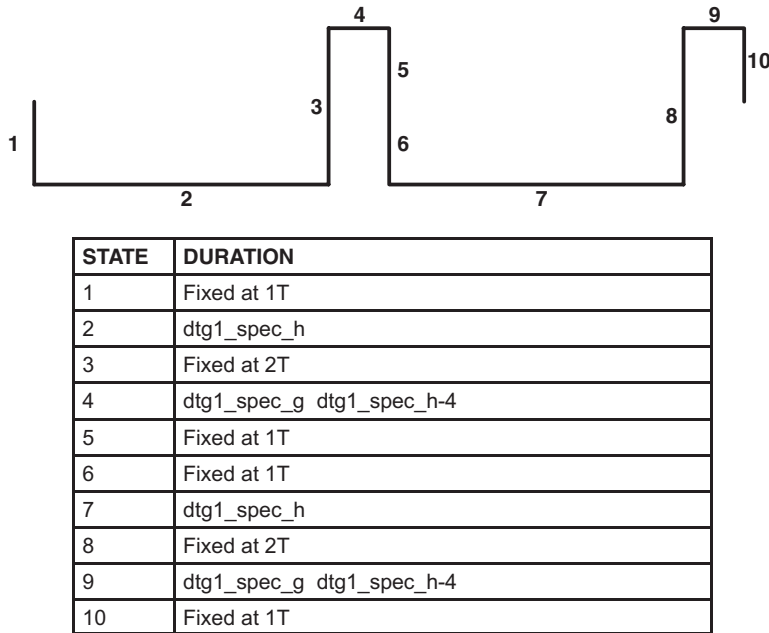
4
9
10
5
3
8
1
6
2
7

| STATE | DURATION |
|---|---|
| 1 | Fixed at 1T |
| 2 | dtg1_spec_h |
| 3 | Fixed at 2T |
| 4 | dtg1_spec_g dtg1_spec_h-4 |
| 5 | Fixed at 1T |
| 6 | Fixed at 1T |
| 7 | dtg1_spec_h |
| 8 | Fixed at 2T |
| 9 | dtg1_spec_g dtg1_spec_h-4 |
| 10 | Fixed at 1T |